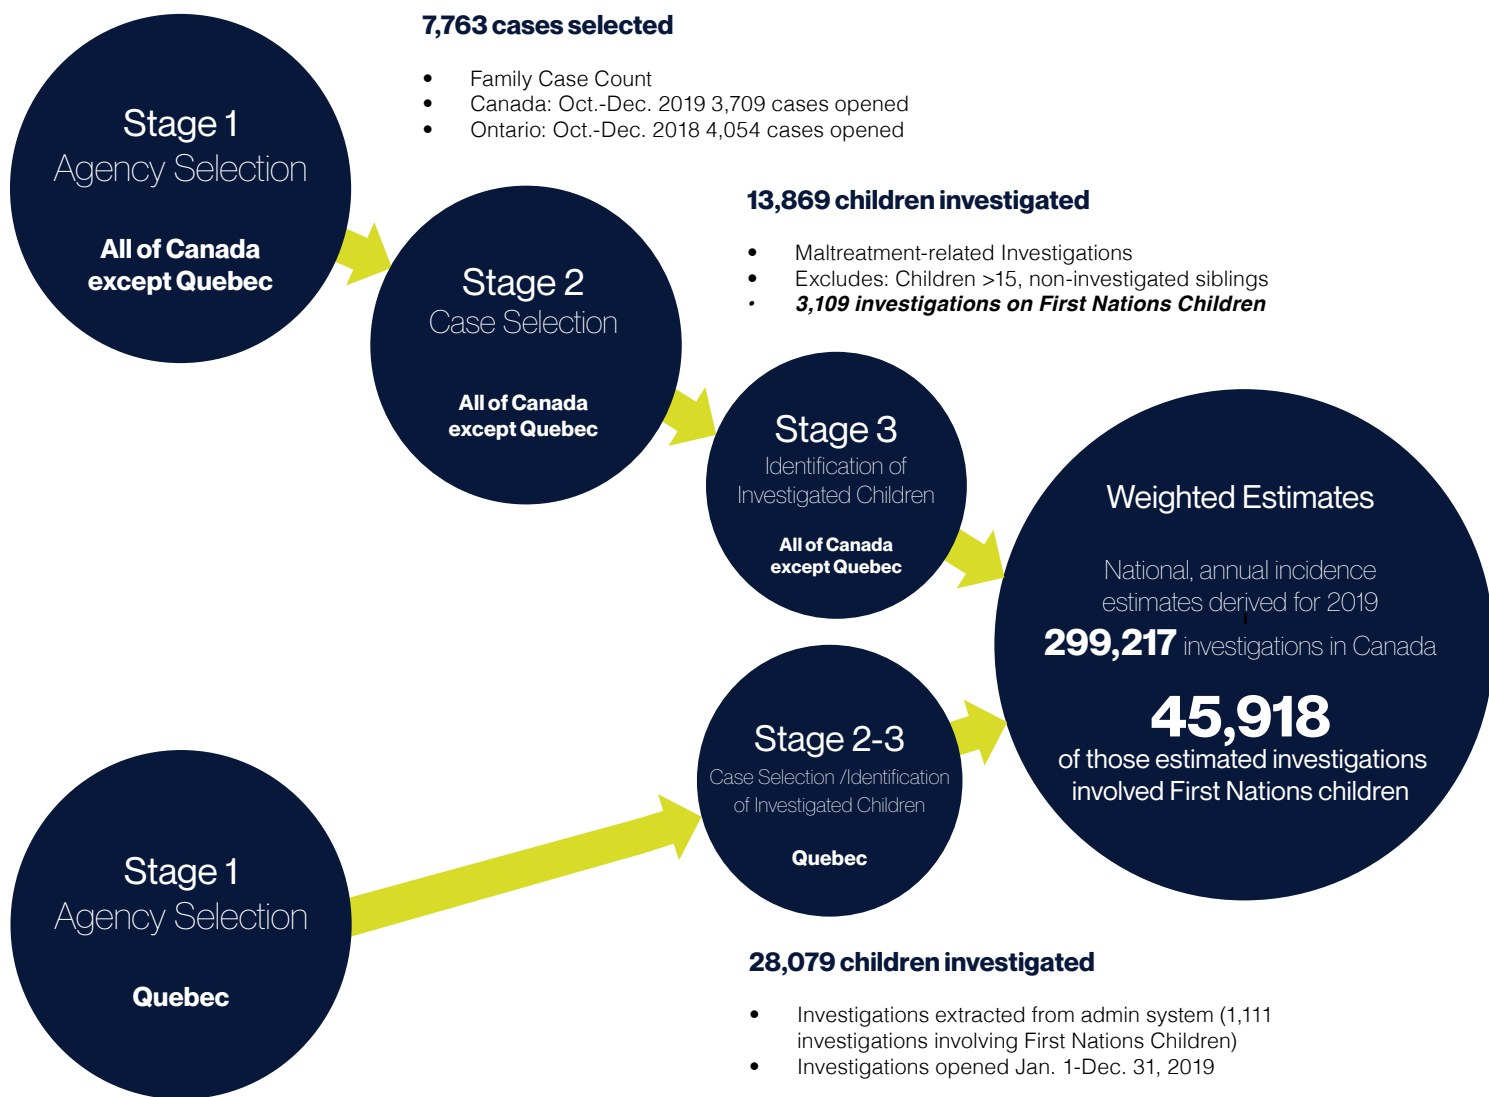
Stage 1
Agency Selection

All of Canada except Quebec

7,763 cases selected

- Family Case Count
- Canada: Oct.-Dec. 2019 3,709 cases opened
- Ontario: Oct.-Dec. 2018 4,054 cases opened

Stage 2
Case Selection

All of Canada except Quebec

13,869 children investigated

- Maltreatment-related Investigations
- Excludes: Children >15, non-investigated siblings
- *3,109 investigations on First Nations Children*

Stage 3
Identification of Investigated Children

All of Canada except Quebec

Weighted Estimates

National, annual incidence estimates derived for 2019

299,217 investigations in Canada

45,918
of those estimated investigations involved First Nations children

Stage 2-3
Case Selection /Identification of Investigated Children

Quebec

Stage 1
Agency Selection

Quebec

28,079 children investigated

- Investigations extracted from admin system (1,111 investigations involving First Nations Children)
- Investigations opened Jan. 1-Dec. 31, 2019